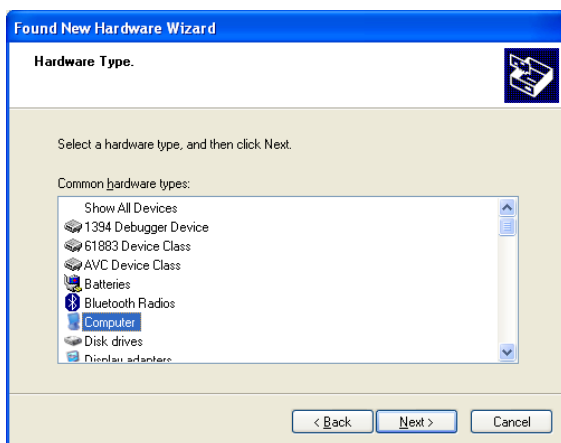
Found New Hardware Wizard

Hardware Type.

Select a hardware type, and then click Next.

Common hardware types:

Show All Devices
1394 Debugger Device
61883 Device Class
AVC Device Class
Batteries
Bluetooth Radios
Computer
Disk drives
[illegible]

< Back
Next >
Cancel